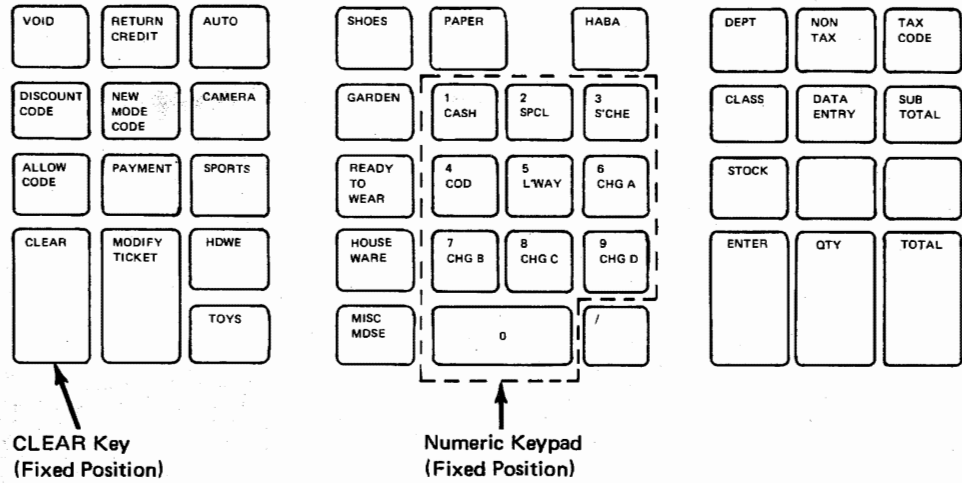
VOID
RETURN CREDIT
AUTO
DISCOUNT CODE
NEW MODE CODE
CAMERA
ALLOW CODE
PAYMENT
SPORTS
CLEAR
MODIFY TICKET
HDWE
TOYS

SHOES
PAPER
HABA
GARDEN
1 CASH
2 SPCL
3 S'CHE
READY TO WEAR
4 COD
5 L'WAY
6 CHG A
HOUSE WARE
7 CHG B
8 CHG C
9 CHG D
MISC MDSE
0
/

DEPT
NON TAX
TAX CODE
CLASS
DATA ENTRY
SUB TOTAL
STOCK
ENTER
QTY
TOTAL

CLEAR Key (Fixed Position)

Numeric Keypad (Fixed Position)